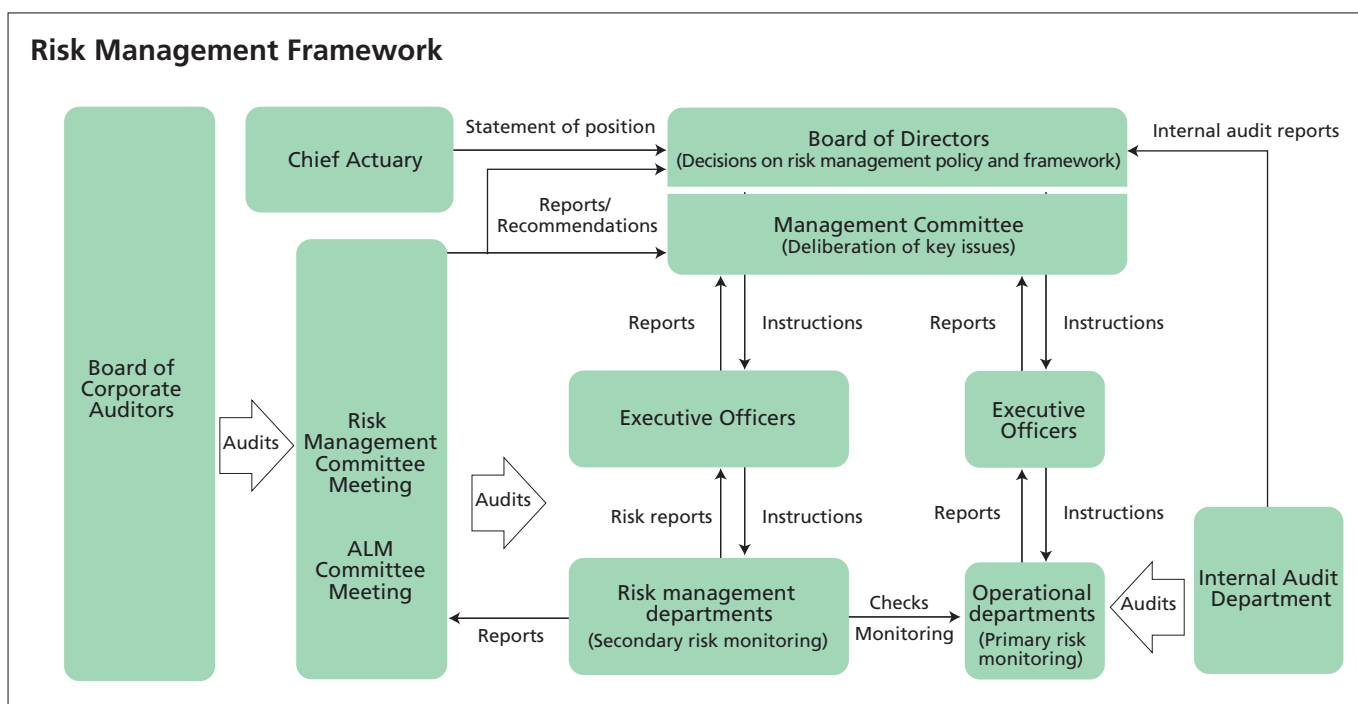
Risk Management Framework

Board of Corporate Auditors

Audits

Chief Actuary

Statement of position

Board of Directors
(Decisions on risk management policy and framework)

Internal audit reports

Reports/
Recommendations

Management Committee
(Deliberation of key issues)

Risk Management Committee Meeting

ALM Committee Meeting

Audits

Reports

Instructions

Reports

Instructions

Executive Officers

Executive Officers

Risk reports

Instructions

Reports

Instructions

Risk management departments
(Secondary risk monitoring)

Reports

Checks

Monitoring

Operational departments
(Primary risk monitoring)

Audits

Internal Audit Department